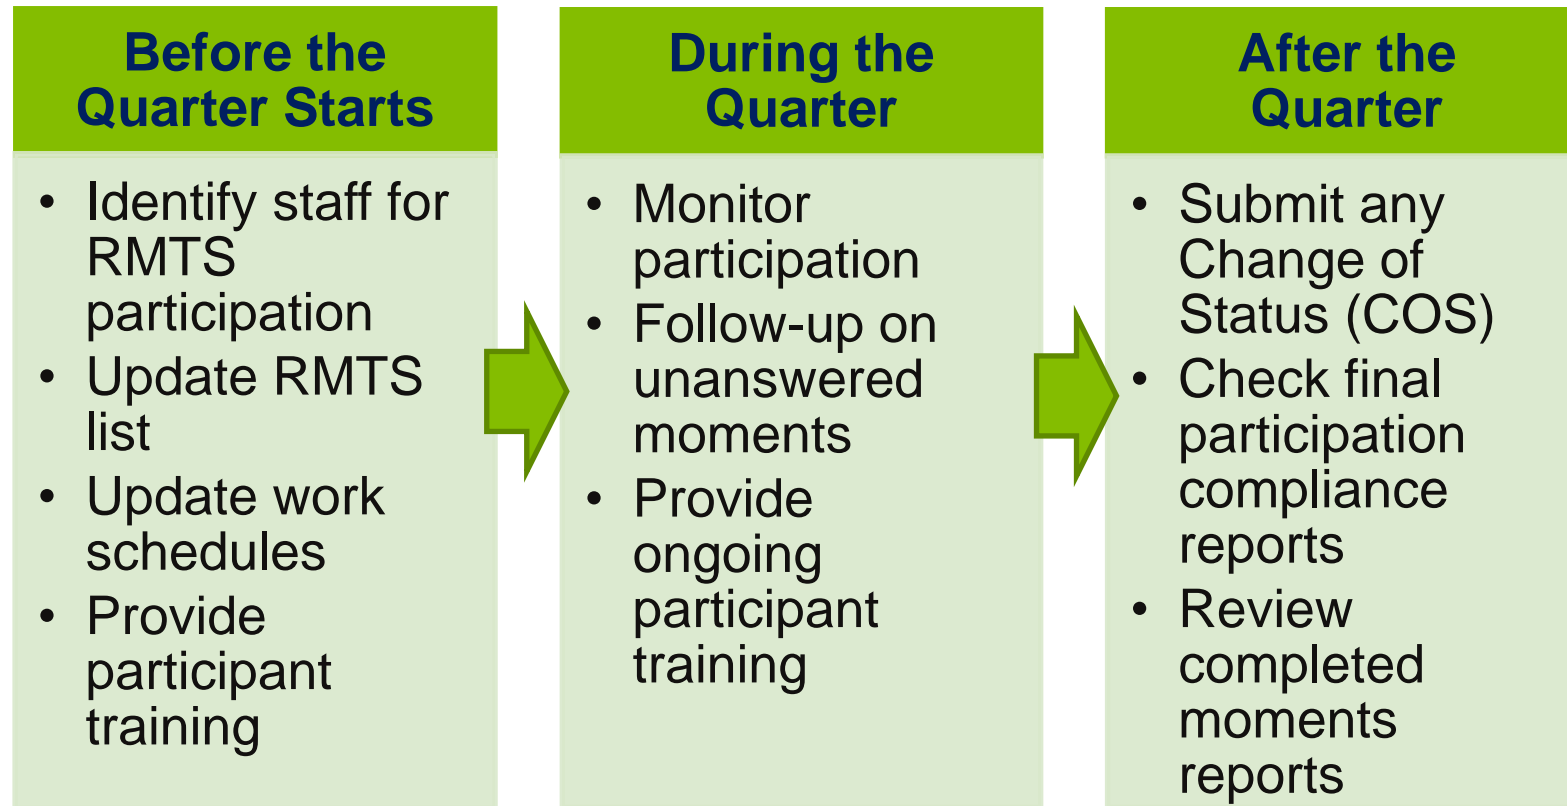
Before the Quarter Starts

- Identify staff for RMTS participation
- Update RMTS list
- Update work schedules
- Provide participant training

During the Quarter

- Monitor participation
- Follow-up on unanswered moments
- Provide ongoing participant training

After the Quarter

- Submit any Change of Status (COS)
- Check final participation compliance reports
- Review completed moments reports